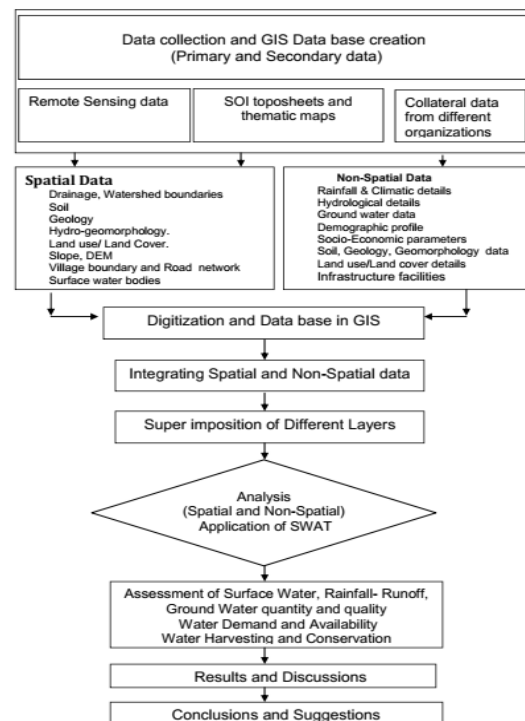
Data collection and GIS Data base creation
(Primary and Secondary data)

Remote Sensing data

SOI toposheets and thematic maps

Collateral data from different organizations

Spatial Data
Drainage, Watershed boundaries
Soil
Geology
Hydro-geomorphology.
Land use/ Land Cover.
Slope, DEM
Village boundary and Road network
Surface water bodies

Non-Spatial Data
Rainfall & Climatic details
Hydrological details
Ground water data
Demographic profile
Socio-Economic parameters
Soil, Geology, Geomorphology data
Land use/Land cover details
Infrastructure facilities

Digitization and Data base in GIS

Integrating Spatial and Non-Spatial data

Super imposition of Different Layers

Analysis
(Spatial and Non-Spatial)
Application of SWAT

Assessment of Surface Water, Rainfall- Runoff,
Ground Water quantity and quality
Water Demand and Availability
Water Harvesting and Conservation

Results and Discussions

Conclusions and Suggestions